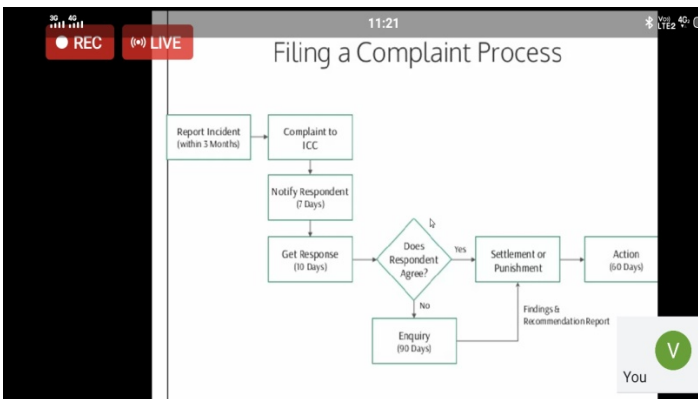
3G 4G
11:21
Vo) LTE2 4G
REC
LIVE
Filing a Complaint Process

Report Incident (within 3 Months)
Complaint to ICC
Notify Respondent (7 Days)
Get Response (10 Days)
Does Respondent Agree?
Yes
No
Settlement or Punishment
Action (60 Days)
Enquiry (90 Days)
Findings & Recommendation Report

V
You